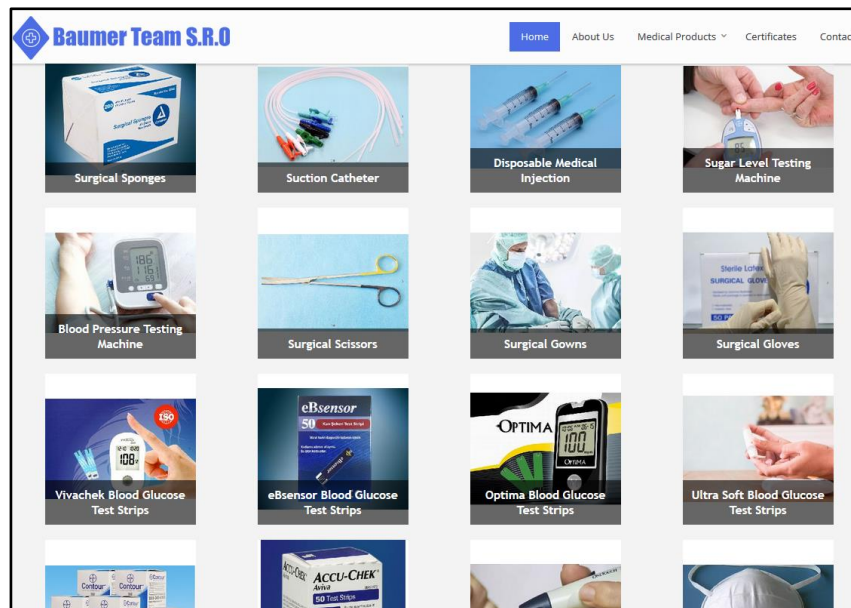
Baumer Team S.R.O

Home About Us Medical Products Certificates Contac

Surgical Sponges

Suction Catheter

Disposable Medical Injection

Sugar Level Testing Machine

Blood Pressure Testing Machine

Surgical Scissors

Surgical Gowns

Surgical Gloves

Vivachek Blood Glucose Test Strips

eBsensor Blood Glucose Test Strips

Optima Blood Glucose Test Strips

Ultra Soft Blood Glucose Test Strips

eBsensor
50

OPTIMA
100

ACCU-CHEK
50 Test Strips

Contour